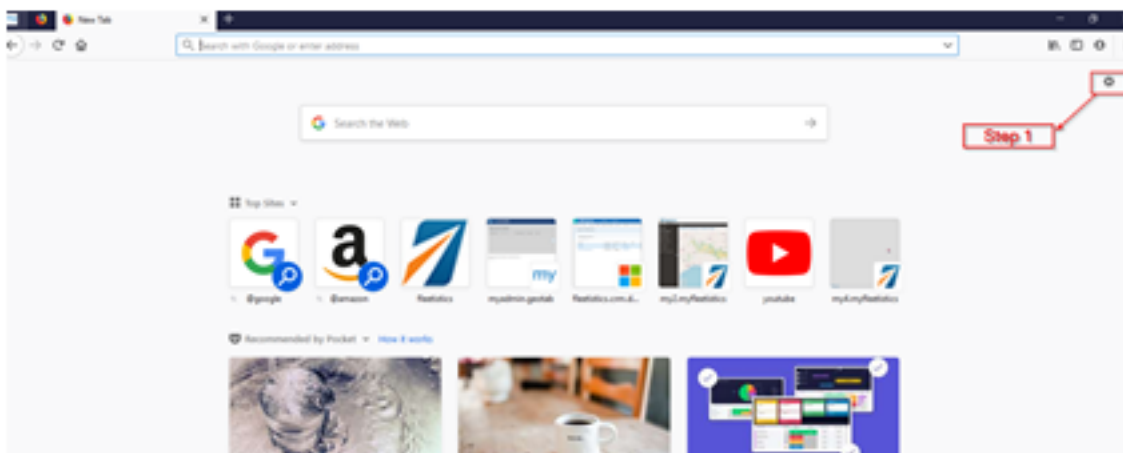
New Tab

Search with Google or enter address

Search the Web

Step 1

Top Sites

@google

@amazon

fleetistics

myadmin.geotab

fleetistics.com.d...

my2.myfleetistics

youtube

my4.myfleetistics

Recommended by Pocket

How it works